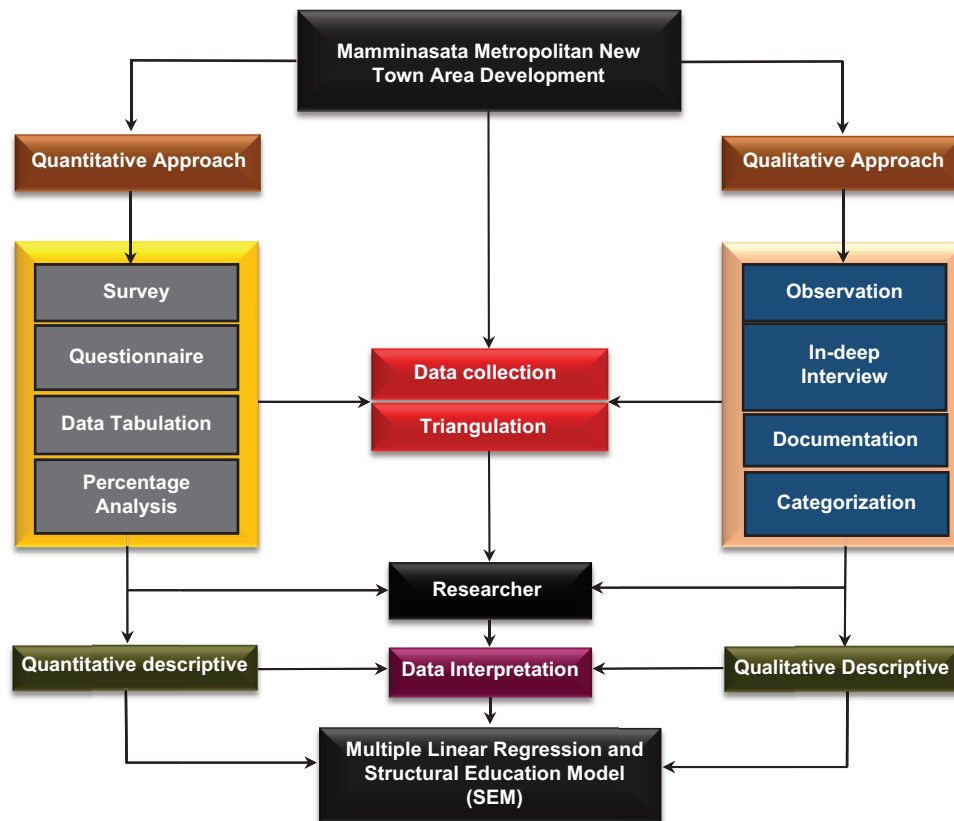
Mamminasata Metropolitan New Town Area Development

Quantitative Approach

Qualitative Approach

Survey

Questionnaire

Data Tabulation

Percentage Analysis

Data collection

Triangulation

Observation

In-deep Interview

Documentation

Categorization

Researcher

Quantitative descriptive

Data Interpretation

Qualitative Descriptive

Multiple Linear Regression and Structural Education Model (SEM)